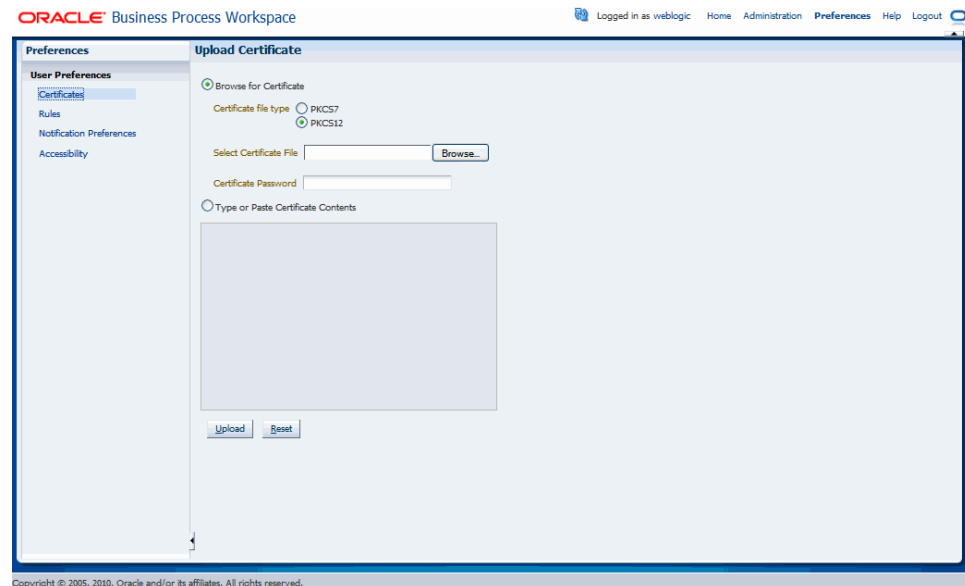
ORACLE Business Process Workspace

Logged in as weblogic Home Administration Preferences Help Logout

Preferences

User Preferences

Certificates

Rules

Notification Preferences

Accessibility

Upload Certificate

Browse for Certificate

Certificate file type PKCS7

PKCS12

Select Certificate File Browse...

Certificate Password

Type or Paste Certificate Contents

Upload Reset

Copyright © 2005, 2010, Oracle and/or its affiliates. All rights reserved.